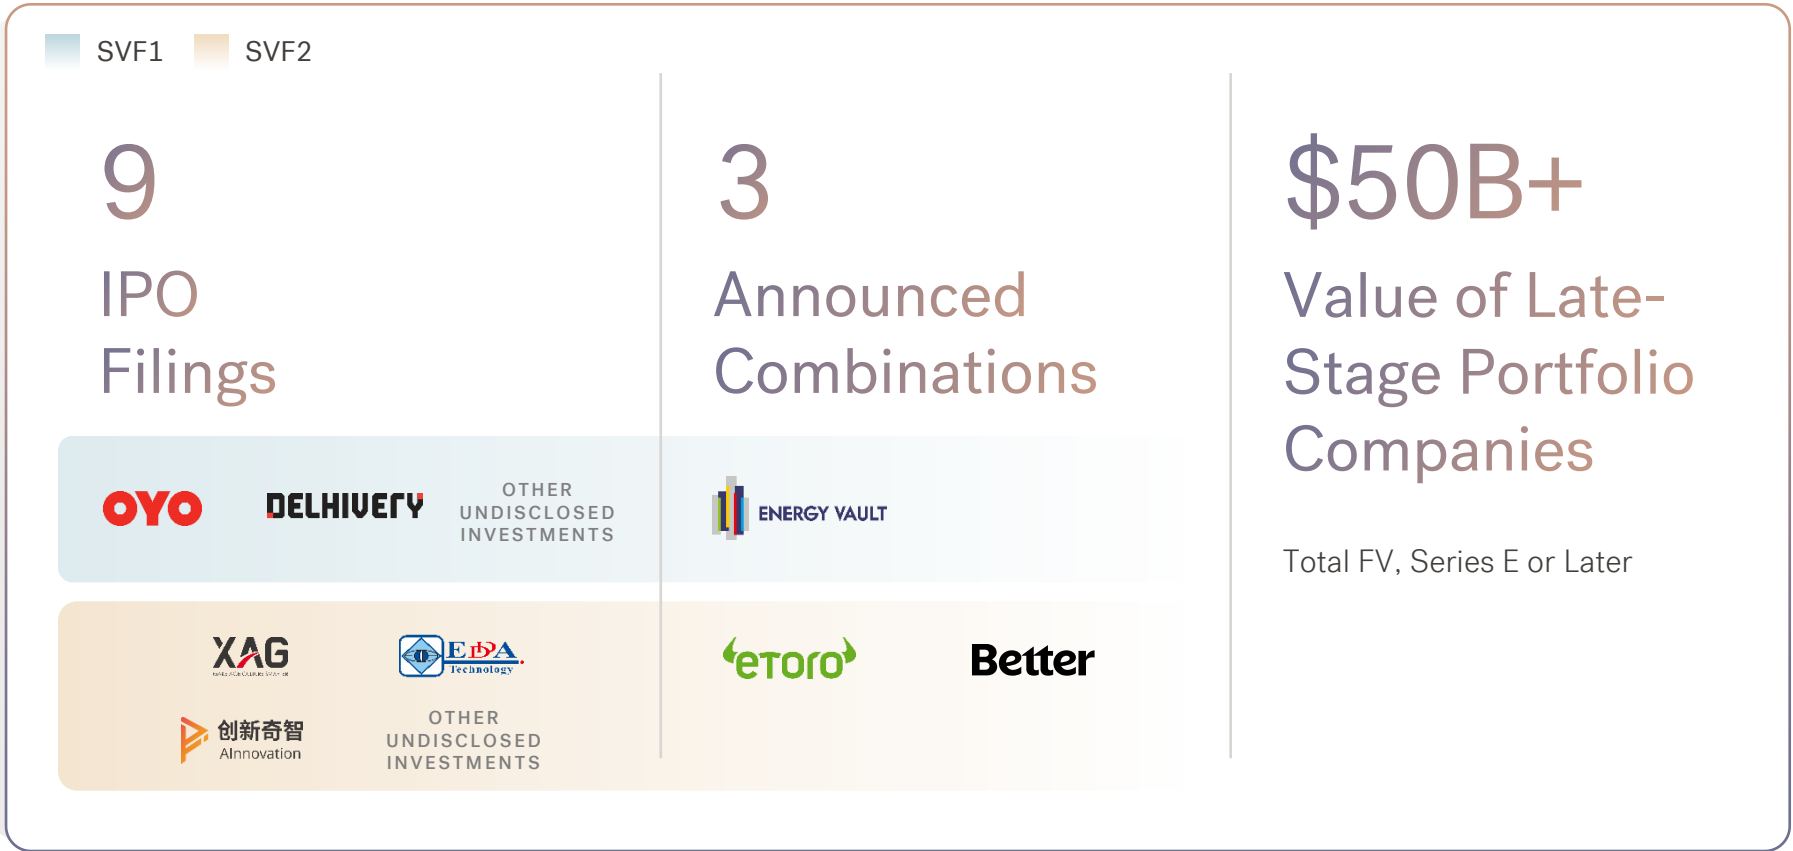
SVF1 SVF2

9

IPO Filings

OYO DELHIVERY OTHER UNDISCLOSED INVESTMENTS

XAG EDDA Technology

创新奇智 AInnovation OTHER UNDISCLOSED INVESTMENTS

3

Announced Combinations

ENERGY VAULT

eToro Better

$50B+

Value of Late-Stage Portfolio Companies

Total FV, Series E or Later